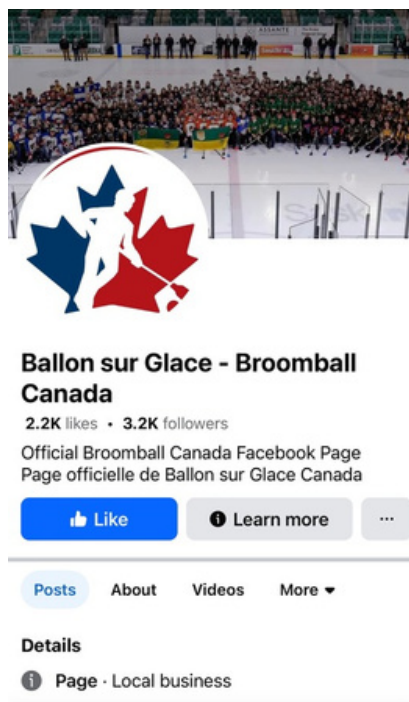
Ballon sur Glace - Broomball Canada

2.2K likes • 3.2K followers

Official Broomball Canada Facebook Page
Page officielle de Ballon sur Glace Canada

Like

Learn more

···

Posts

About

Videos

More

Details

Page · Local business